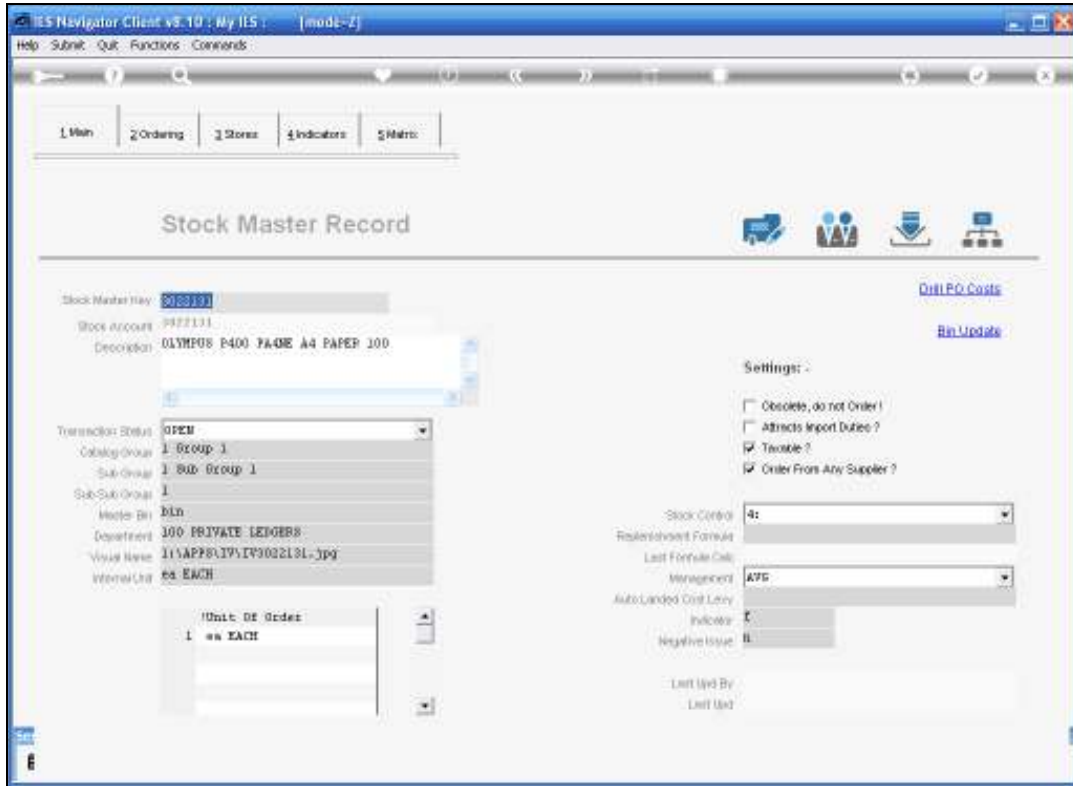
IES Navigator Client v8.10 : My IES : [mode-Z]

Help Submit Quit Functions Commands

1.Main | 2.Ordering | 3.Stores | 4.Indicators | 5.Matrix

Stock Master Record

Drill PO Costs

Bin Update

Stock Master Key 3022131
Stock Account 3022131
Description OLYMPUS P400 PA4NE A4 PAPER 100

Settings: -

Obsolete, do not Order !
Attracts Import Duties ?
Taxable ?
Order From Any Supplier ?

Transaction Status OPEN
Catalog Group 1 Group 1
Sub Group 1 Sub Group 1
Sub-Sub Group 1
Master Bin bin
Department 100 PRIVATE LEDGERS
Visual Name 1:\APPS\IV\IV3022131.jpg
Internal Unit ea EACH

Stock Control 4:
Replenishment Formula
Last Formula Calc
Management AVG
Auto Landed Cost Levy
Indicator f
Negative Issue N

!Unit Of Order
1 ea EACH

Last Upd By
Last Upd